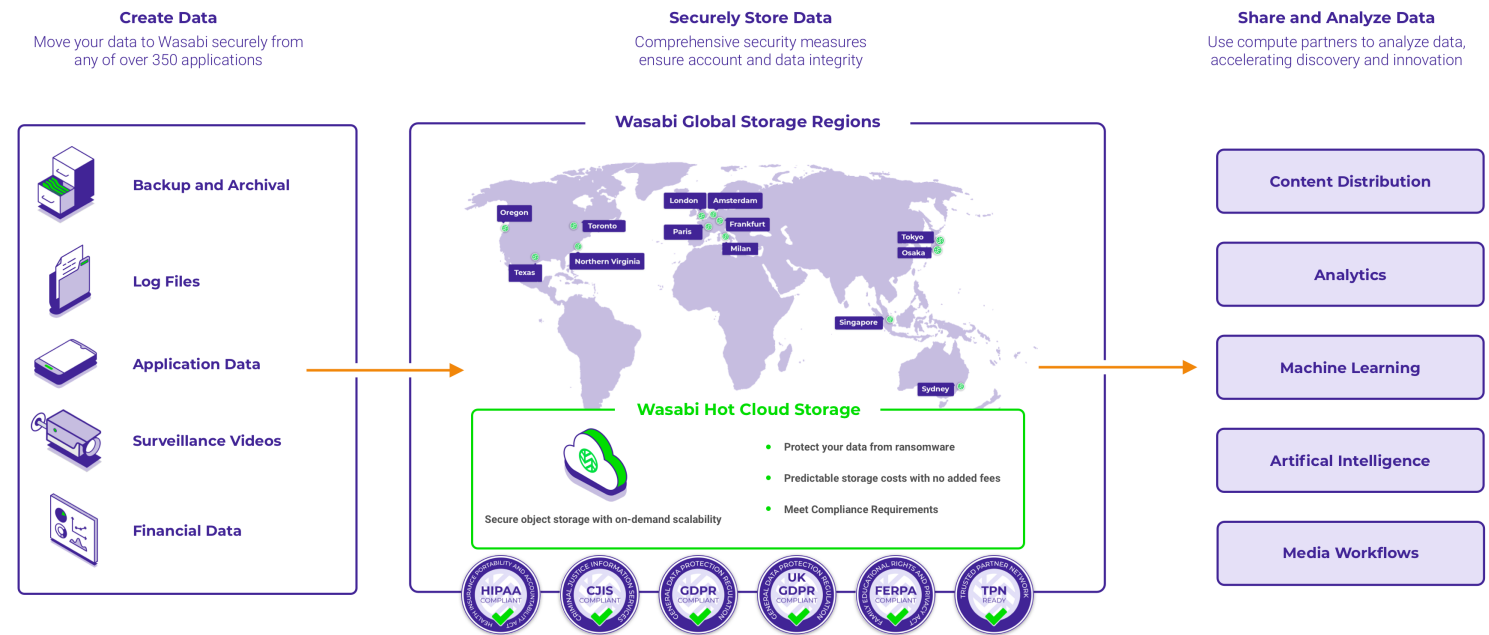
Create Data
Move your data to Wasabi securely from any of over 350 applications

Securely Store Data
Comprehensive security measures ensure account and data integrity

Share and Analyze Data
Use compute partners to analyze data, accelerating discovery and innovation

Backup and Archival

Log Files

Application Data

Surveillance Videos

Financial Data

Wasabi Global Storage Regions

Oregon
Toronto
Texas
Northern Virginia
London
Amsterdam
Paris
Frankfurt
Milan
Tokyo
Osaka
Singapore
Sydney

Wasabi Hot Cloud Storage

Secure object storage with on-demand scalability

• Protect your data from ransomware
• Predictable storage costs with no added fees
• Meet Compliance Requirements

HEALTH INSURANCE PORTABILITY AND ACCOUNTABILITY ACT
HIPAA
COMPLIANT

CRIMINAL JUSTICE INFORMATION SERVICES
CJIS
COMPLIANT

GENERAL DATA PROTECTION REGULATION
GDPR
COMPLIANT

GENERAL DATA PROTECTION REGULATION
UK
GDPR
COMPLIANT

FAMILY EDUCATIONAL RIGHTS AND PRIVACY ACT
FERPA
COMPLIANT

TRUSTED PARTNER NETWORK
TPN
READY

Content Distribution

Analytics

Machine Learning

Artifical Intelligence

Media Workflows